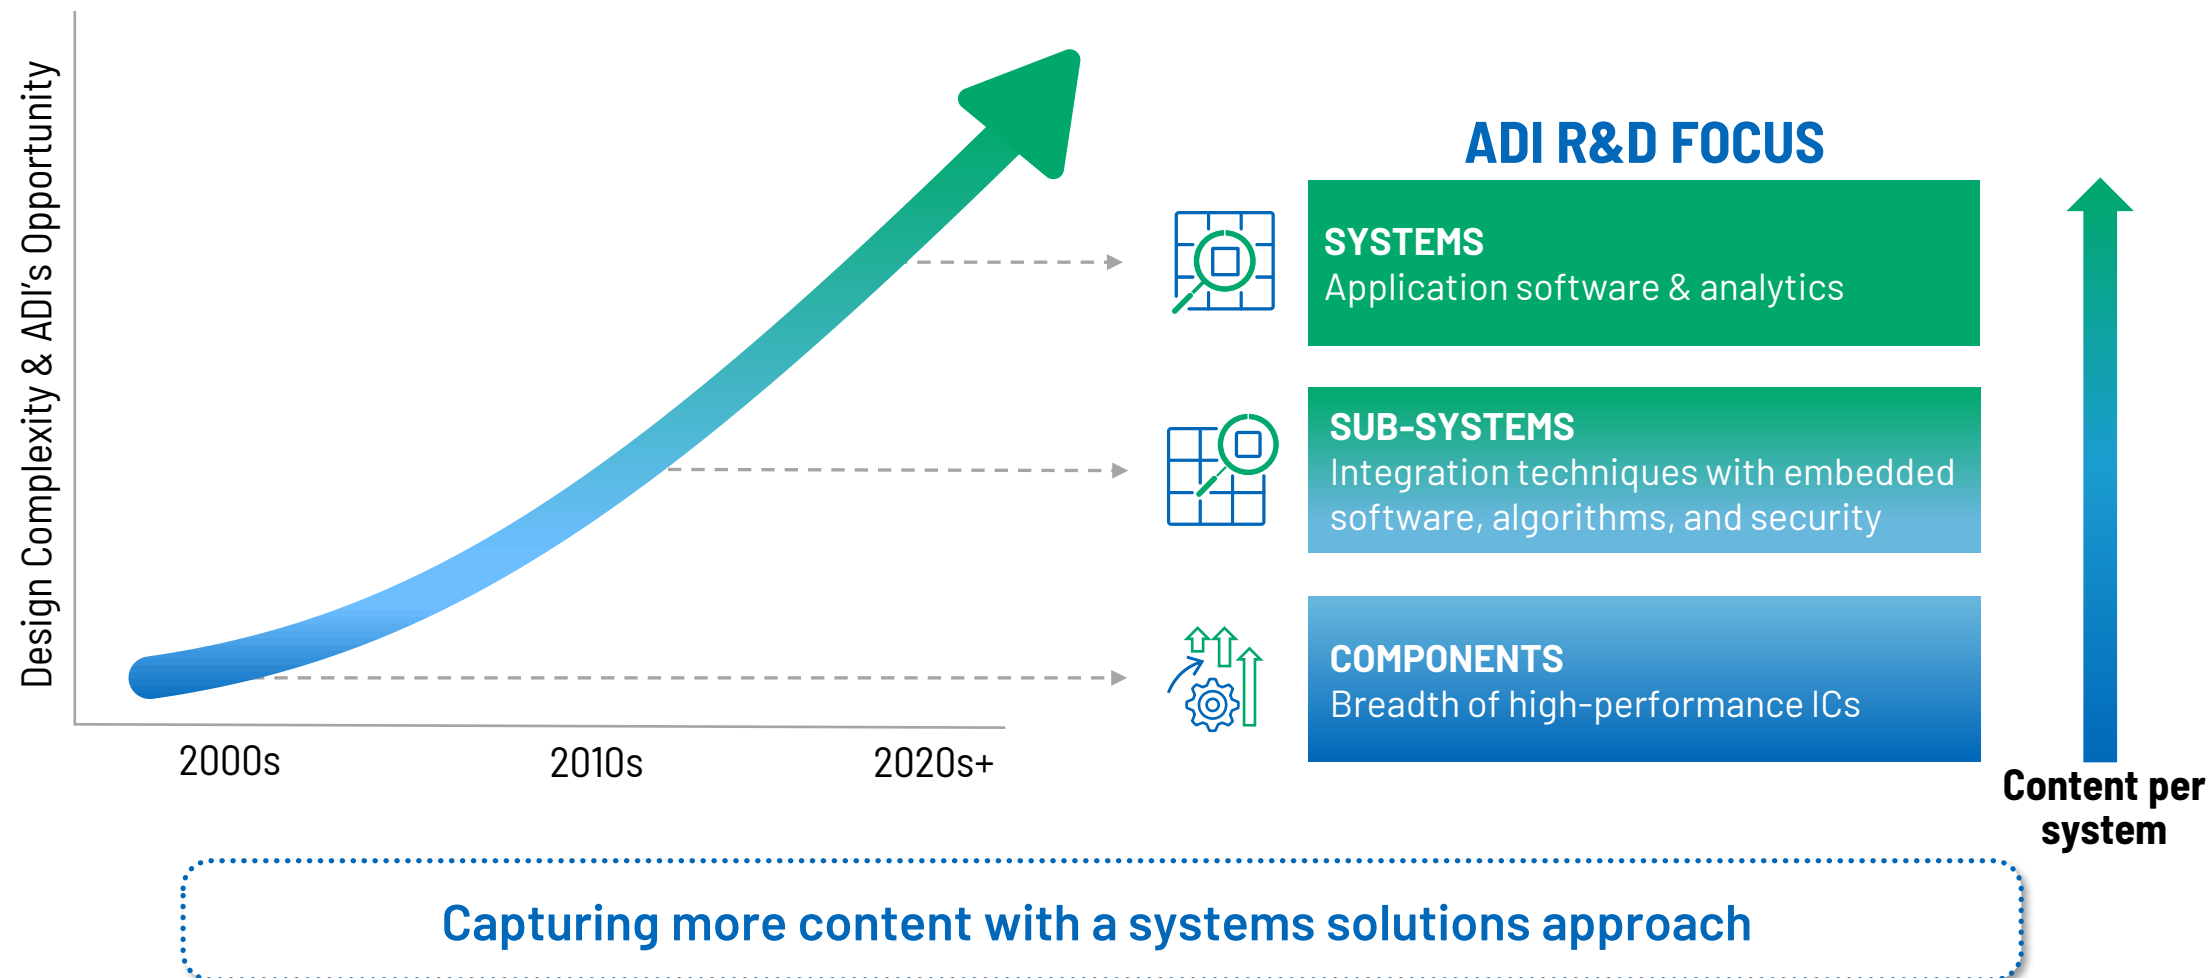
Design Complexity & ADI's Opportunity

2000s

2010s

2020s+

ADI R&D FOCUS

SYSTEMS
Application software & analytics

SUB-SYSTEMS
Integration techniques with embedded software, algorithms, and security

COMPONENTS
Breadth of high-performance ICs

Content per system

Capturing more content with a systems solutions approach